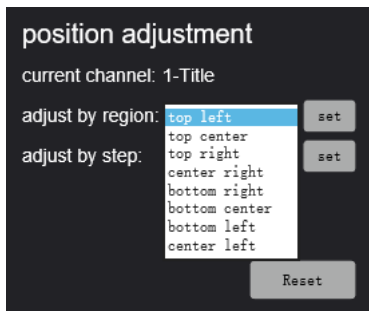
position adjustment

current channel: 1-Title

adjust by region: top left set

adjust by step: set

top left
top center
top right
center right
bottom right
bottom center
bottom left
center left

Reset